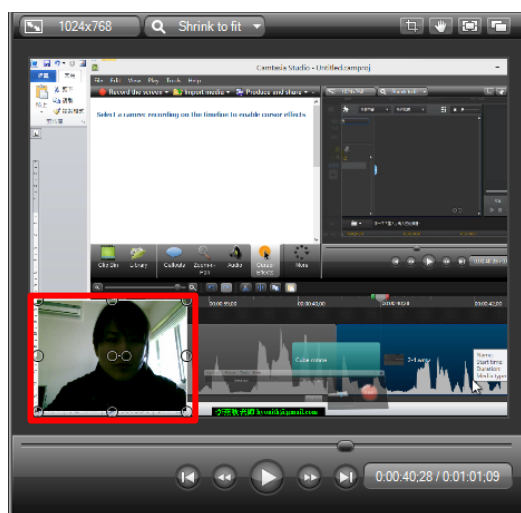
1024x768

Shrink to fit

Camtasia Studio - Untitled.camproj

File Edit View Play Tools Help

Record the screen Import media Produce and share

Select a cursor recording on the timeline to enable cursor effects

Clip Bin Library Callouts Zoom-n-Pan Audio Cursor Effects More

Name:
Start time:
Duration:
Media type:

0:00:40;28 / 0:01:01;09